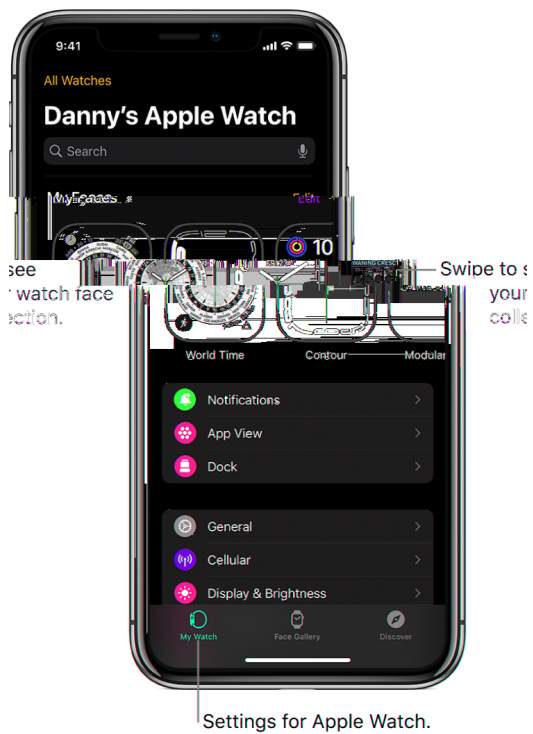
9:41

All Watches

Danny's Apple Watch

Search

My Faces

Edit

see
watch face
ection.

Swipe to s
your
colle

10

World Time

Contour

Modular

Notifications

App View

Dock

General

Cellular

Display & Brightness

My Watch

Face Gallery

Discover

Settings for Apple Watch.